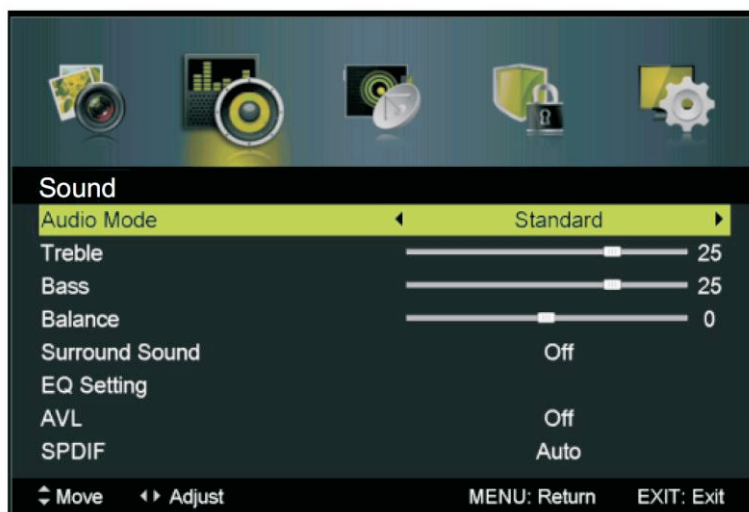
Sound

| | |
|---|---|
| Audio Mode | ◀ Standard ▶ |
| Treble | 25 |
| Bass | 25 |
| Balance | 0 |
| Surround Sound | Off |
| EQ Setting | |
| AVL | Off |
| SPDIF | Auto |

⇕ Move ◀▶ Adjust MENU: Return EXIT: Exit